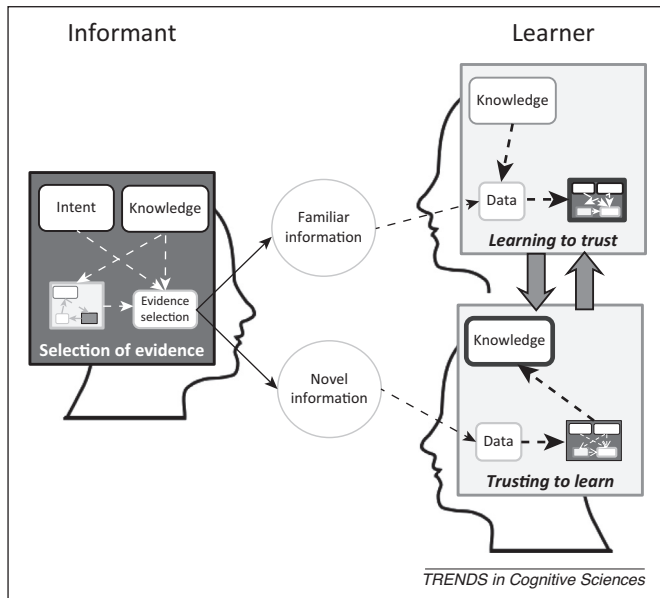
Informant

Learner

Intent

Knowledge

Evidence selection

Selection of evidence

Familiar information

Novel information

Knowledge

Data

Learning to trust

Knowledge

Data

Trusting to learn

TRENDS in Cognitive Sciences